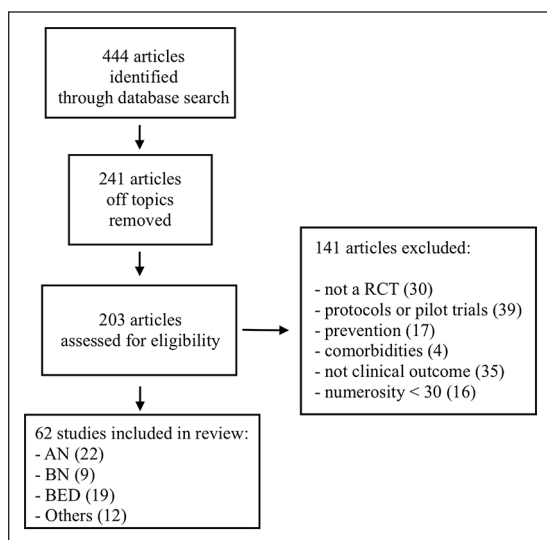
444 articles identified through database search

241 articles off topics removed

203 articles assessed for eligibility

141 articles excluded:

- not a RCT (30)
- protocols or pilot trials (39)
- prevention (17)
- comorbidities (4)
- not clinical outcome (35)
- numerosity < 30 (16)

62 studies included in review:
- AN (22)
- BN (9)
- BED (19)
- Others (12)